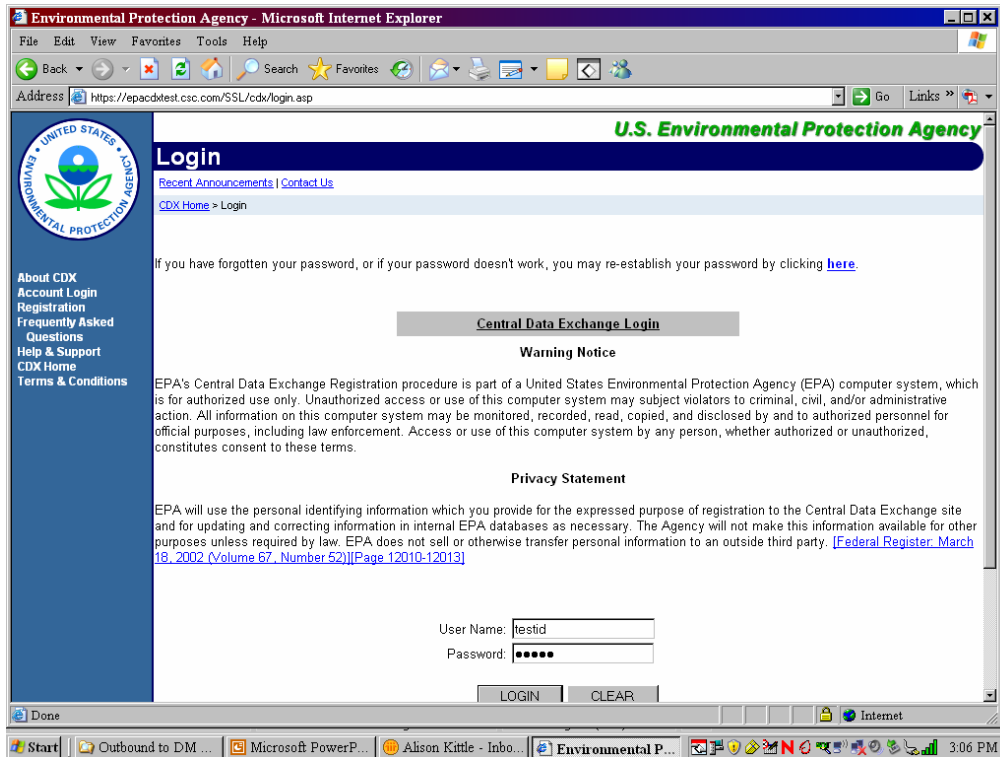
Environmental Protection Agency - Microsoft Internet Explorer

File Edit View Favorites Tools Help

Back Search Favorites

Address https://epacdxtest.csc.com/SSL/cdx/login.asp Go Links »

UNITED STATES ENVIRONMENTAL PROTECTION AGENCY

U.S. Environmental Protection Agency

Login

Recent Announcements | Contact Us

CDX Home > Login

About CDX
Account Login
Registration
Frequently Asked Questions
Help & Support
CDX Home
Terms & Conditions

If you have forgotten your password, or if your password doesn't work, you may re-establish your password by clicking here.

Central Data Exchange Login

Warning Notice

EPA's Central Data Exchange Registration procedure is part of a United States Environmental Protection Agency (EPA) computer system, which is for authorized use only. Unauthorized access or use of this computer system may subject violators to criminal, civil, and/or administrative action. All information on this computer system may be monitored, recorded, read, copied, and disclosed by and to authorized personnel for official purposes, including law enforcement. Access or use of this computer system by any person, whether authorized or unauthorized, constitutes consent to these terms.

Privacy Statement

EPA will use the personal identifying information which you provide for the expressed purpose of registration to the Central Data Exchange site and for updating and correcting information in internal EPA databases as necessary. The Agency will not make this information available for other purposes unless required by law. EPA does not sell or otherwise transfer personal information to an outside third party. [Federal Register: March 18, 2002 (Volume 67, Number 52)][Page 12010-12013]

User Name: testid
Password: •••••

LOGIN CLEAR

Done Internet

Start Outbound to DM ... Microsoft PowerP... Alison Kittle - Inbo... Environmental P... 3:06 PM